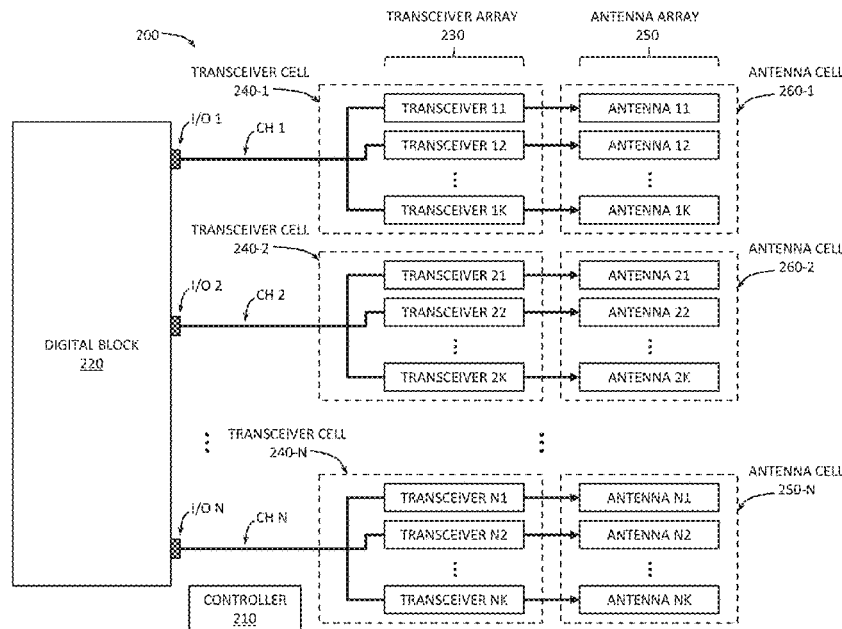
200

TRANSCEIVER ARRAY
230

ANTENNA ARRAY
250

TRANSCEIVER CELL
240-1

ANTENNA CELL
260-1

I/O 1

CH 1

TRANSCEIVER 11

TRANSCEIVER 12

TRANSCEIVER 1K

ANTENNA 11

ANTENNA 12

ANTENNA 1K

TRANSCEIVER CELL
240-2

ANTENNA CELL
260-2

I/O 2

CH 2

TRANSCEIVER 21

TRANSCEIVER 22

TRANSCEIVER 2K

ANTENNA 21

ANTENNA 22

ANTENNA 2K

DIGITAL BLOCK
220

TRANSCEIVER CELL
240-N

ANTENNA CELL
250-N

I/O N

CH N

TRANSCEIVER N1

TRANSCEIVER N2

TRANSCEIVER NK

ANTENNA N1

ANTENNA N2

ANTENNA NK

CONTROLLER
210